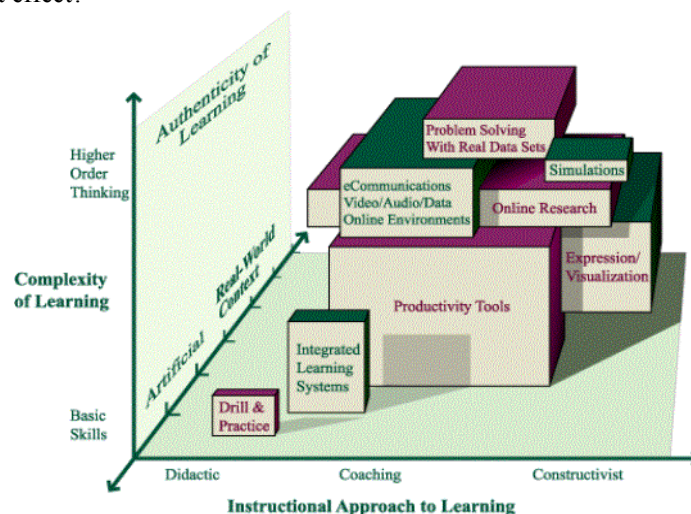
t effect.

Authenticity of Learning

Higher Order Thinking

Complexity of Learning

Basic Skills

Real World Context

Artificial

Problem Solving With Real Data Sets

Simulations

eCommunications Video/Audio/Data Online Environments

Online Research

Expression/ Visualization

Productivity Tools

Integrated Learning Systems

Drill & Practice

Didactic

Coaching

Constructivist

Instructional Approach to Learning